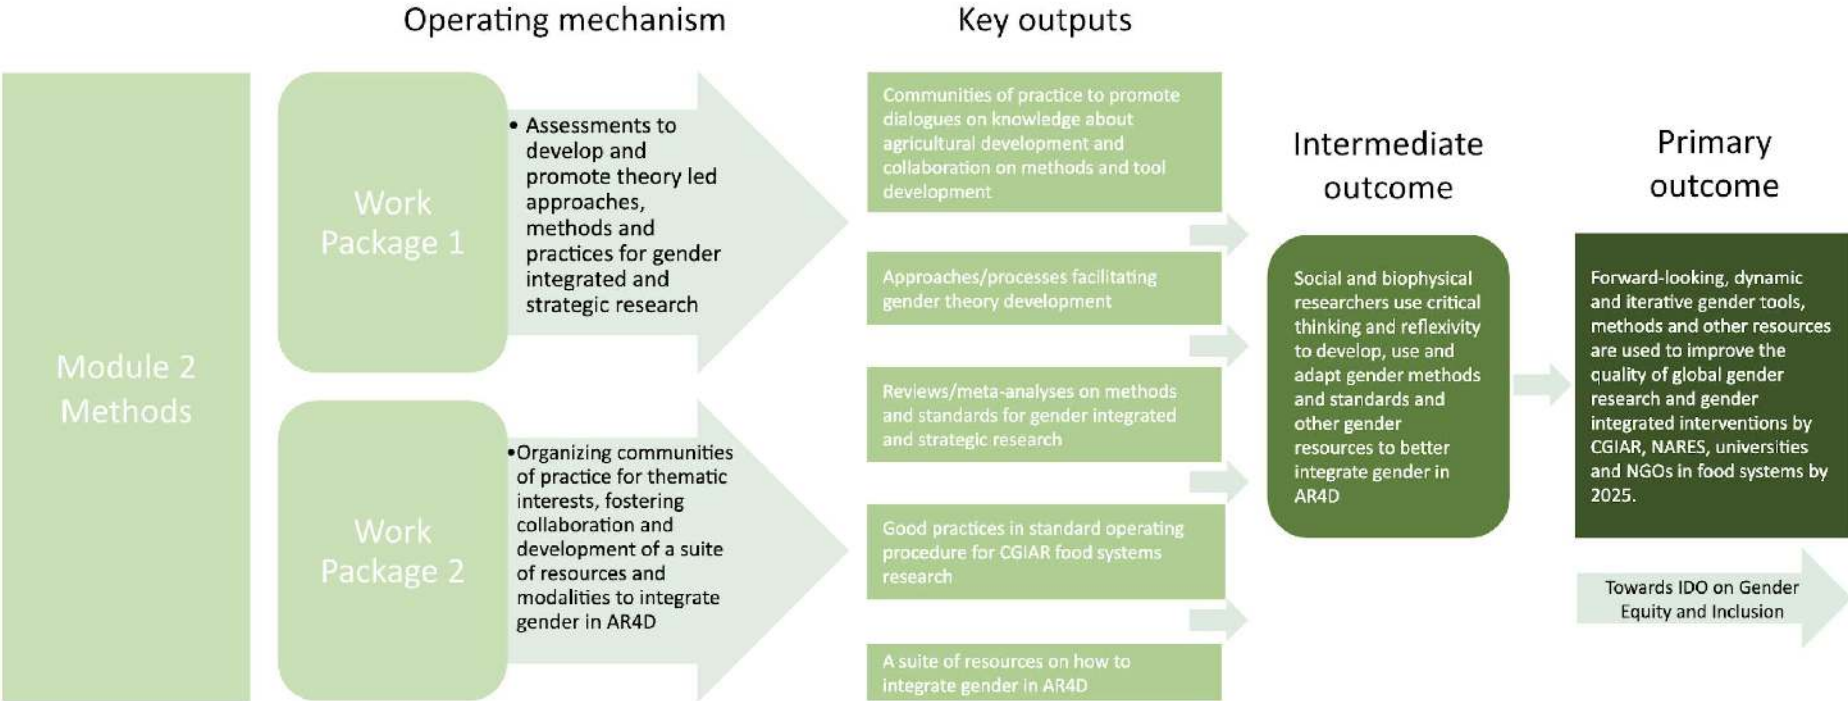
Operating mechanism

Key outputs

Module 2 Methods

Work Package 1

• Assessments to develop and promote theory led approaches, methods and practices for gender integrated and strategic research

Work Package 2

•Organizing communities of practice for thematic interests, fostering collaboration and development of a suite of resources and modalities to integrate gender in AR4D

Communities of practice to promote dialogues on knowledge about agricultural development and collaboration on methods and tool development

Approaches/processes facilitating gender theory development

Reviews/meta-analyses on methods and standards for gender integrated and strategic research

Good practices in standard operating procedure for CGIAR food systems research

A suite of resources on how to integrate gender in AR4D

Intermediate outcome

Social and biophysical researchers use critical thinking and reflexivity to develop, use and adapt gender methods and standards and other gender resources to better integrate gender in AR4D

Primary outcome

Forward-looking, dynamic and iterative gender tools, methods and other resources are used to improve the quality of global gender research and gender integrated interventions by CGIAR, NARES, universities and NGOs in food systems by 2025.

Towards IDO on Gender Equity and Inclusion